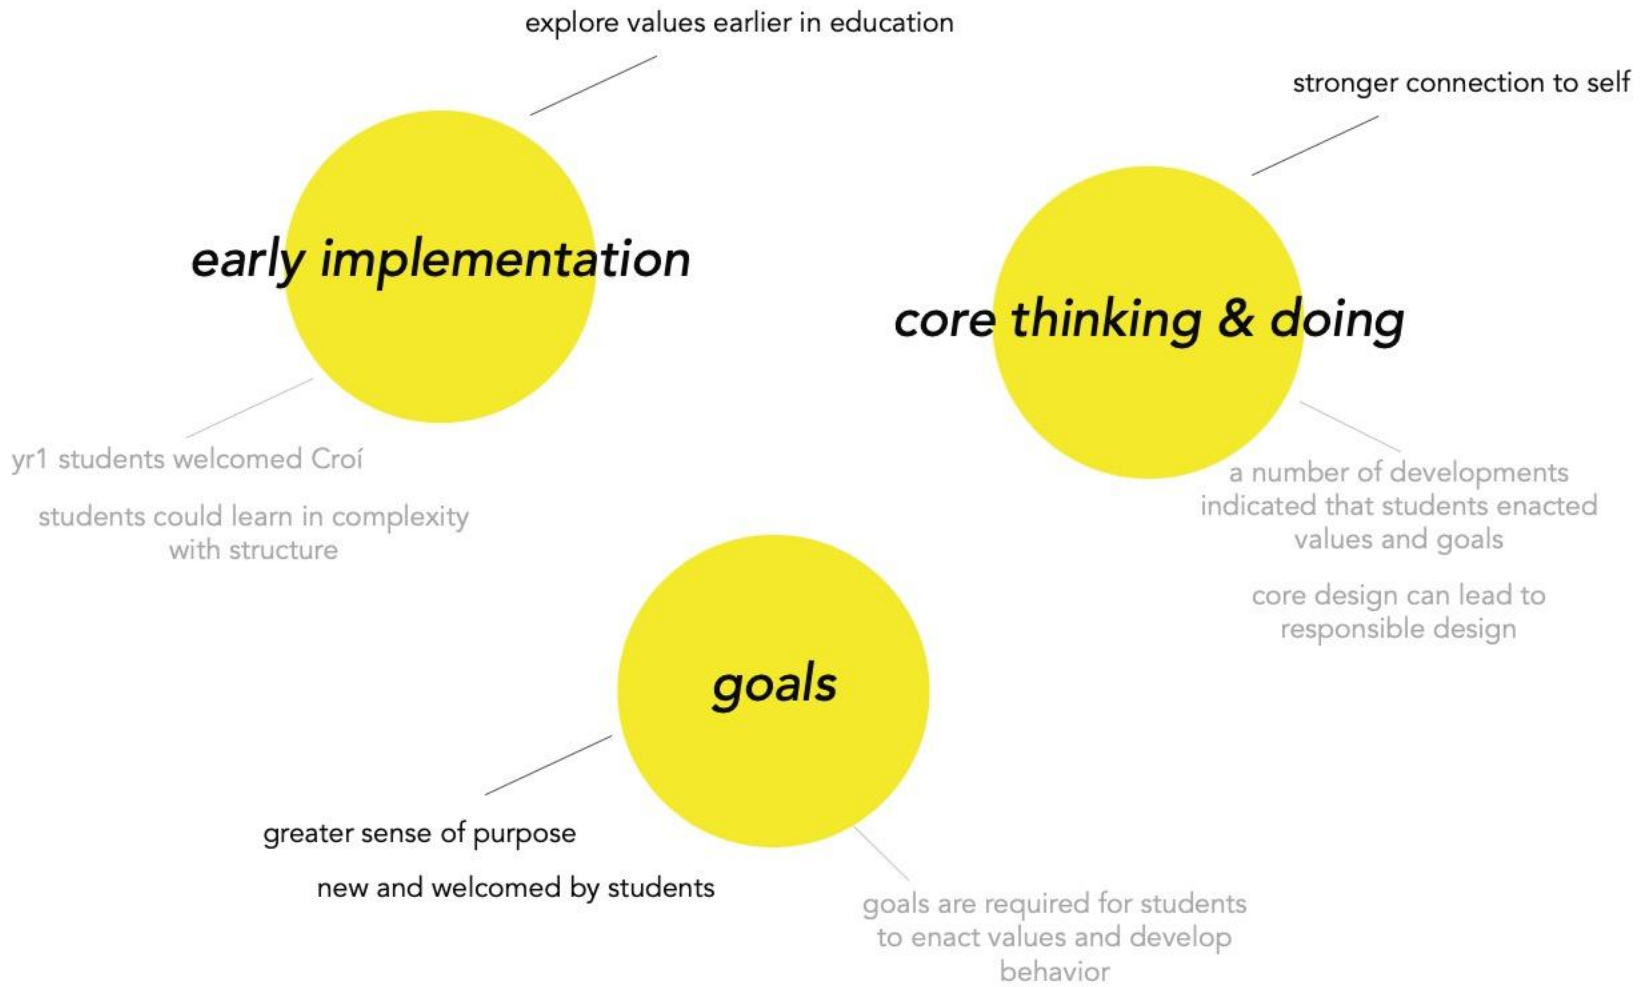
explore values earlier in education

early implementation

yr1 students welcomed Croí

students could learn in complexity with structure

stronger connection to self

core thinking & doing

a number of developments indicated that students enacted values and goals

core design can lead to responsible design

goals

greater sense of purpose

new and welcomed by students

goals are required for students to enact values and develop behavior